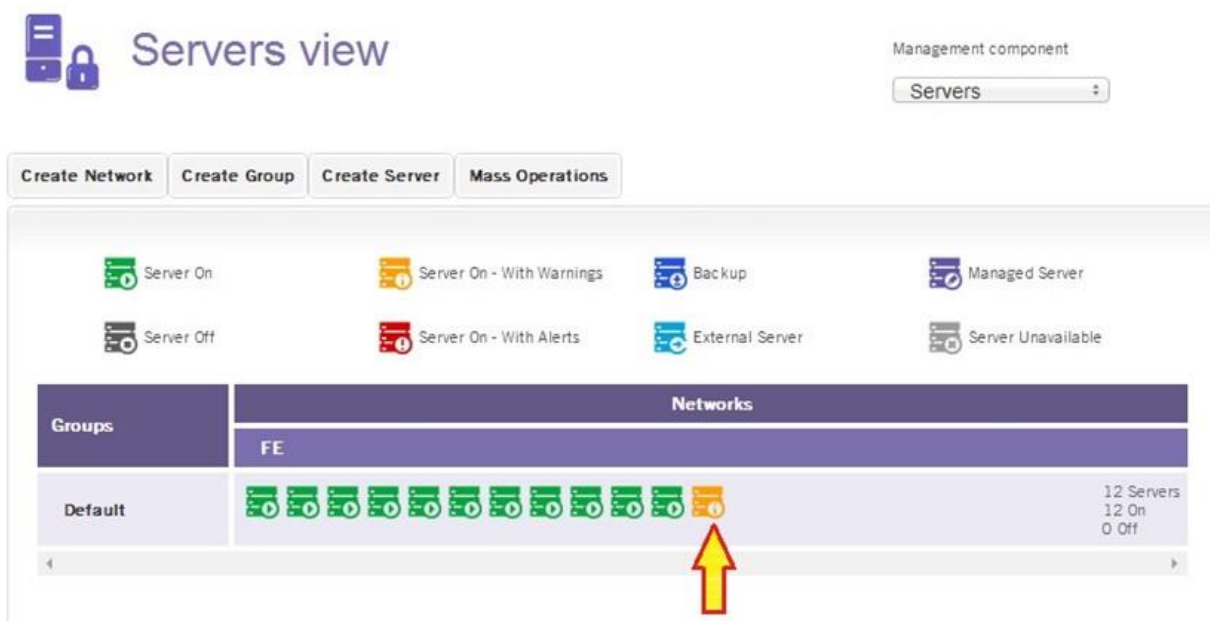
Servers view

Management component

Servers

Create Network | Create Group | Create Server | Mass Operations

Server On
Server On - With Warnings
Backup
Managed Server
Server Off
Server On - With Alerts
External Server
Server Unavailable

| Groups | Networks |
|---|---|
| | FE |
| Default | 12 Servers 12 On 0 Off |